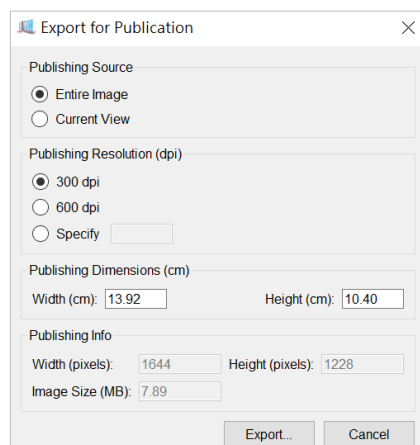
Export for Publication

Publishing Source

Entire Image

Current View

Publishing Resolution (dpi)

300 dpi

600 dpi

Specify

Publishing Dimensions (cm)

Width (cm): 13.92

Height (cm): 10.40

Publishing Info

Width (pixels): 1644

Height (pixels): 1228

Image Size (MB): 7.89

Export...

Cancel